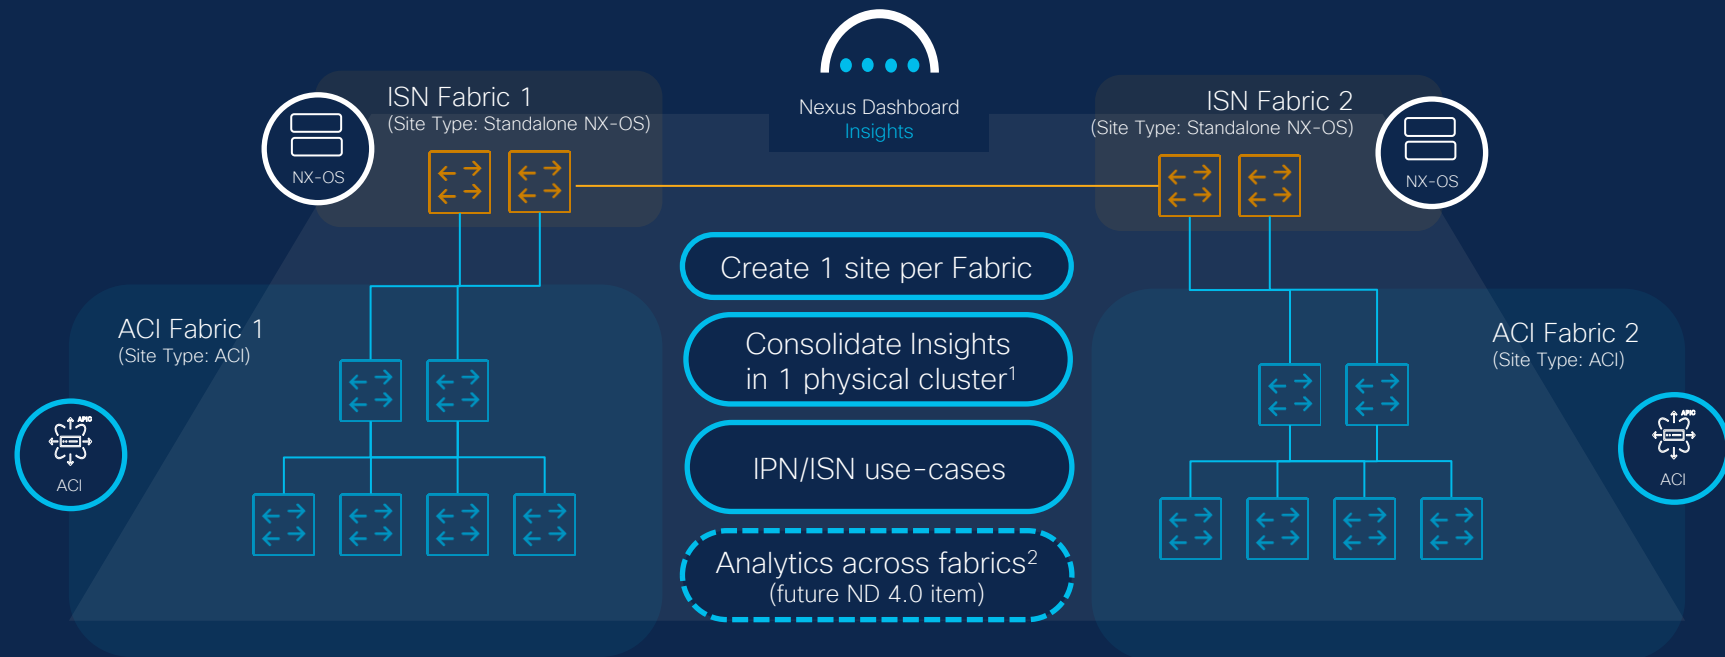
Nexus Dashboard
Insights

ISN Fabric 1
(Site Type: Standalone NX-OS)

NX-OS

ISN Fabric 2
(Site Type: Standalone NX-OS)

NX-OS

ACI Fabric 1
(Site Type: ACI)

APIC
ACI

Create 1 site per Fabric

Consolidate Insights in 1 physical cluster$^1$

IPN/ISN use-cases

Analytics across fabrics$^2$
(future ND 4.0 item)

ACI Fabric 2
(Site Type: ACI)

APIC
ACI